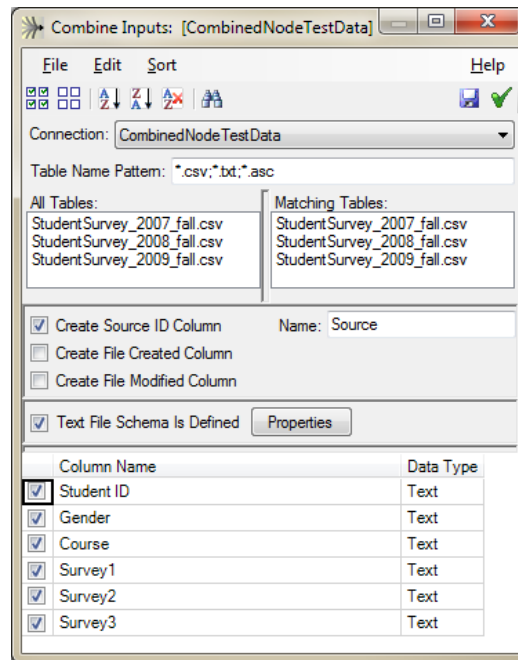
Combine Inputs: [CombinedNodeTestData]

File Edit Sort Help

Connection: CombinedNodeTestData

Table Name Pattern: *.csv;*.txt;*.asc

All Tables:
StudentSurvey_2007_fall.csv
StudentSurvey_2008_fall.csv
StudentSurvey_2009_fall.csv

Matching Tables:
StudentSurvey_2007_fall.csv
StudentSurvey_2008_fall.csv
StudentSurvey_2009_fall.csv

Create Source ID Column Name: Source
Create File Created Column
Create File Modified Column

Text File Schema Is Defined Properties

| | Column Name | Data Type |
|---|---|---|
| ☑ | Student ID | Text |
| ☑ | Gender | Text |
| ☑ | Course | Text |
| ☑ | Survey1 | Text |
| ☑ | Survey2 | Text |
| ☑ | Survey3 | Text |